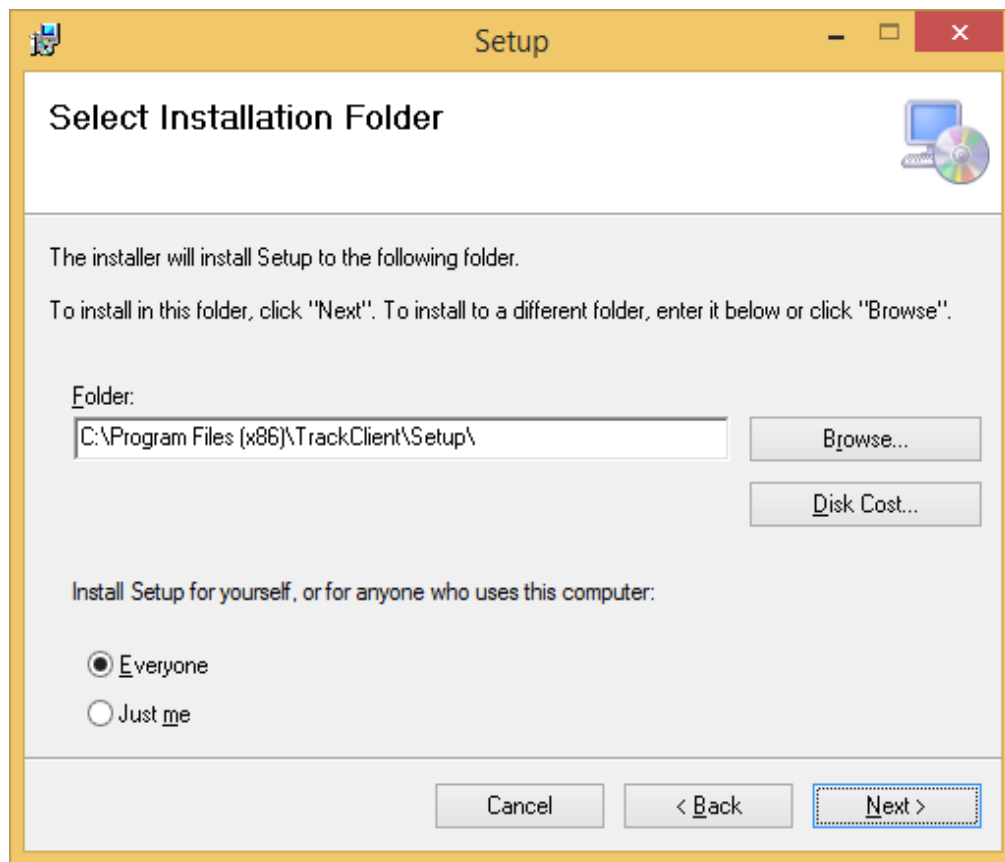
Setup

Select Installation Folder

The installer will install Setup to the following folder.

To install in this folder, click "Next". To install to a different folder, enter it below or click "Browse".

Folder:
C:\Program Files (x86)\TrackClient\Setup\

Browse...

Disk Cost...

Install Setup for yourself, or for anyone who uses this computer:

Everyone

Just me

Cancel

< Back

Next >